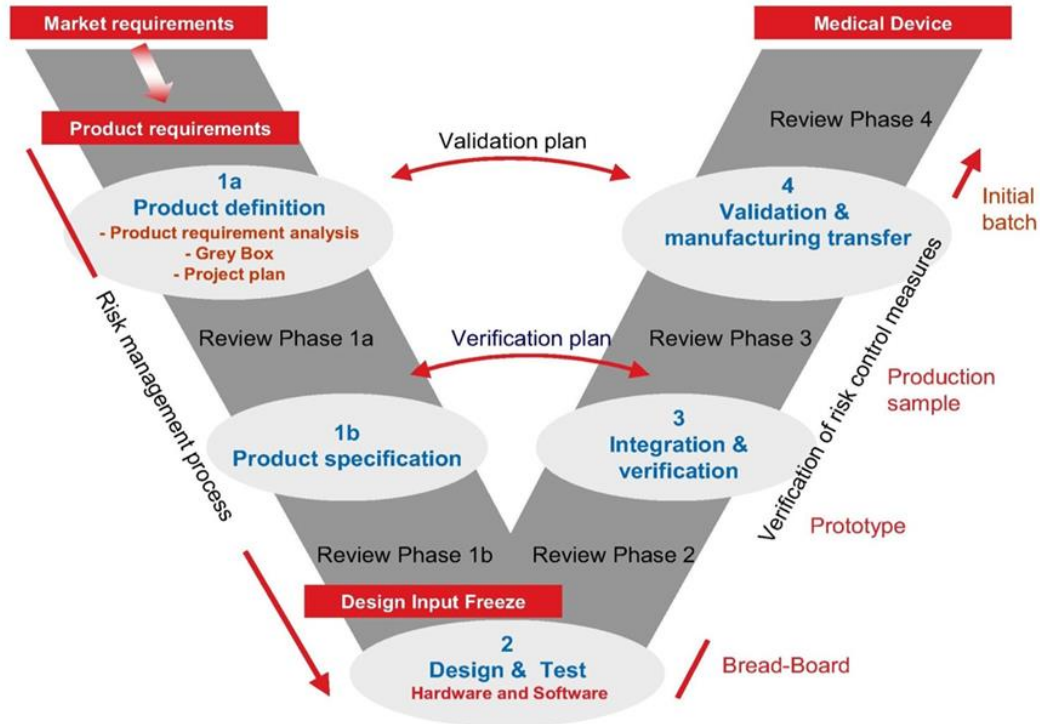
Market requirements

Medical Device

Product requirements

Review Phase 4

Validation plan

1a
Product definition
- Product requirement analysis
- Grey Box
- Project plan

4
Validation & manufacturing transfer

Initial batch

Risk management process

Verification of risk control measures

Review Phase 1a

Verification plan

Review Phase 3

Production sample

1b
Product specification

3
Integration & verification

Prototype

Review Phase 1b

Review Phase 2

Design Input Freeze

2
Design & Test
Hardware and Software

Bread-Board